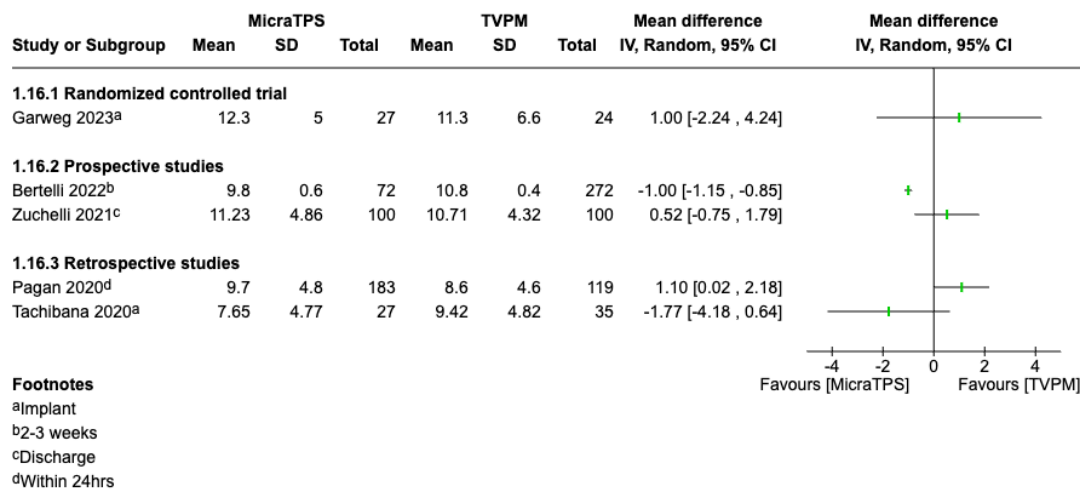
| Study or Subgroup | MicraTPS Mean | MicraTPS SD | MicraTPS Total | TVPM Mean | TVPM SD | TVPM Total | Mean difference IV, Random, 95% CI |
|---|---|---|---|---|---|---|---|
| **1.16.1 Randomized controlled trial** | | | | | | | |
| Garweg 2023$^{a}$ | 12.3 | 5 | 27 | 11.3 | 6.6 | 24 | 1.00 [-2.24 , 4.24] |
| **1.16.2 Prospective studies** | | | | | | | |
| Bertelli 2022$^{b}$ | 9.8 | 0.6 | 72 | 10.8 | 0.4 | 272 | -1.00 [-1.15 , -0.85] |
| Zuchelli 2021$^{c}$ | 11.23 | 4.86 | 100 | 10.71 | 4.32 | 100 | 0.52 [-0.75 , 1.79] |
| **1.16.3 Retrospective studies** | | | | | | | |
| Pagan 2020$^{d}$ | 9.7 | 4.8 | 183 | 8.6 | 4.6 | 119 | 1.10 [0.02 , 2.18] |
| Tachibana 2020$^{a}$ | 7.65 | 4.77 | 27 | 9.42 | 4.82 | 35 | -1.77 [-4.18 , 0.64] |

Mean difference
IV, Random, 95% CI

-4 -2 0 2 4
Favours [MicraTPS] Favours [TVPM]

Footnotes
$^{a}$Implant
$^{b}$2-3 weeks
$^{c}$Discharge
$^{d}$Within 24hrs